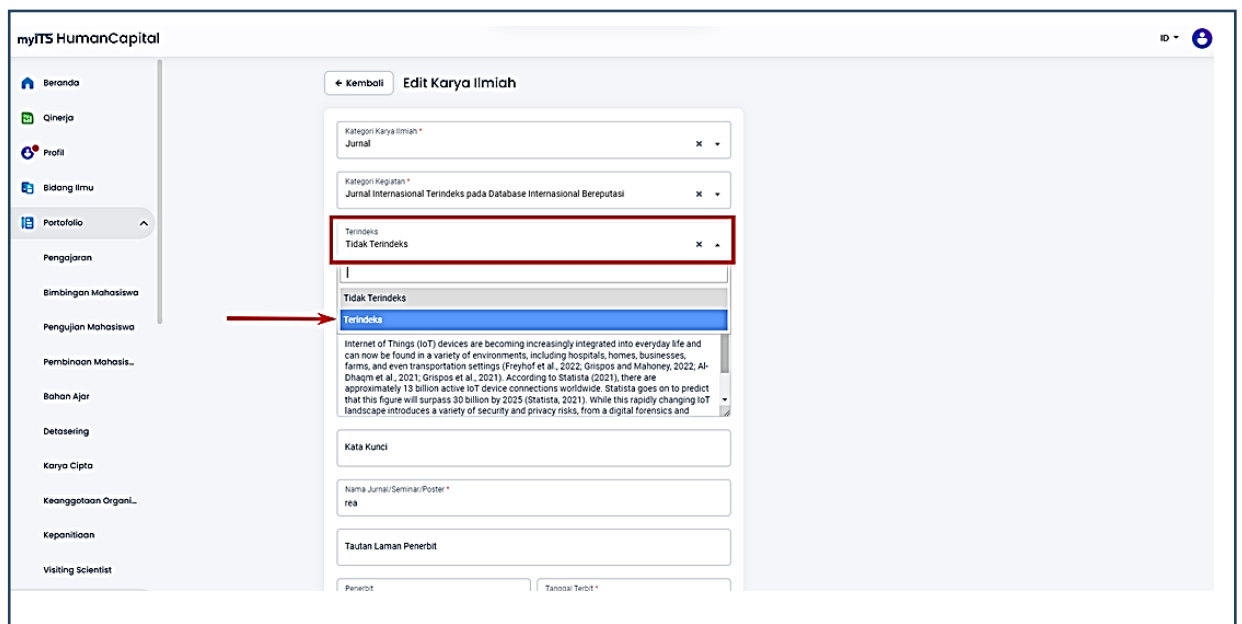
myITS HumanCapital

ID

Beranda

Qinerja

Profil

Bidang Ilmu

Portofolio

Pengajaran

Bimbingan Mahasiswa

Pengujian Mahasiswa

Pembinaan Mahasis...

Bahan Ajar

Detasering

Karya Cipta

Keanggotaan Organi...

Kepanitiaan

Visiting Scientist

← Kembali Edit Karya Ilmiah

Kategori Karya Ilmiah *
Jurnal

Kategori Kegiatan *
Jurnal Internasional Terindeks pada Database Internasional Bereputasi

Terindeks
Tidak Terindeks

Tidak Terindeks

Terindeks

Internet of Things (IoT) devices are becoming increasingly integrated into everyday life and can now be found in a variety of environments, including hospitals, homes, businesses, farms, and even transportation settings (Freyhof et al., 2022; Grispos and Mahoney, 2022; Al-Dhaqm et al., 2021; Grispos et al., 2021). According to Statista (2021), there are approximately 13 billion active IoT device connections worldwide. Statista goes on to predict that this figure will surpass 30 billion by 2025 (Statista, 2021). While this rapidly changing IoT landscape introduces a variety of security and privacy risks, from a digital forensics and

Kata Kunci

Nama Jurnal/Seminar/Poster *
rea

Tautan Laman Penerbit

Penerbit

Tanggal Terbit *